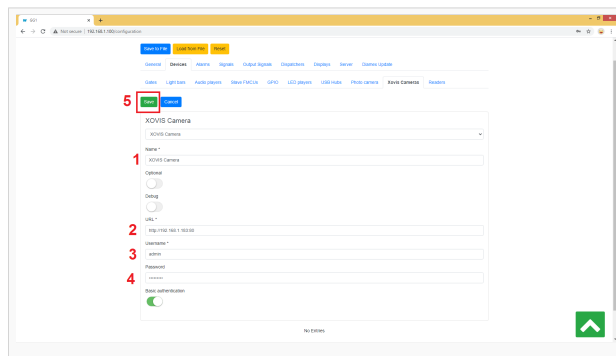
GUI
Not secure | 192.168.1.100/configuration

Save to File
Load from File
Reset

General
Devices
Alarms
Signals
Output Signals
Dispatchers
Displays
Server
Starline Update

Gates
Light bars
Audio players
Slave FMCUs
GPIO
LED players
USB hubs
Photo camera
Xovis Cameras
Readers

5
Save
Cancel

XOVIS Camera

XOVIS Camera

Name *
1
XOVIS Camera

Optional

Debug

URL *
2
http://192.168.1.103:80

Username *
3
admin

Password
4
•••••••

Basic authentication

No Entries